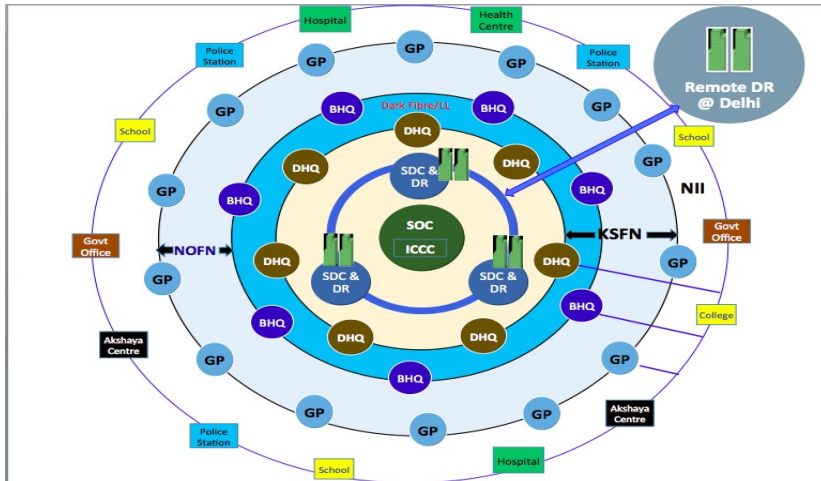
Hospital
Health Centre
Police Station
Police Station
Remote DR @ Delhi
GP
GP
GP
GP
GP
BHQ
BHQ
Dark Fibre/LL
DHQ
School
School
DHQ
DHQ
SDC & DR
GP
GP
BHQ
BHQ
NII
SOC
ICCC
Govt Office
Govt Office
NOFN
KSFN
GP
DHQ
SDC & DR
SDC & DR
DHQ
GP
BHQ
BHQ
College
DHQ
DHQ
Akshaya Centre
GP
GP
BHQ
GP
GP
GP
Akshaya Centre
Police Station
GP
School
Hospital